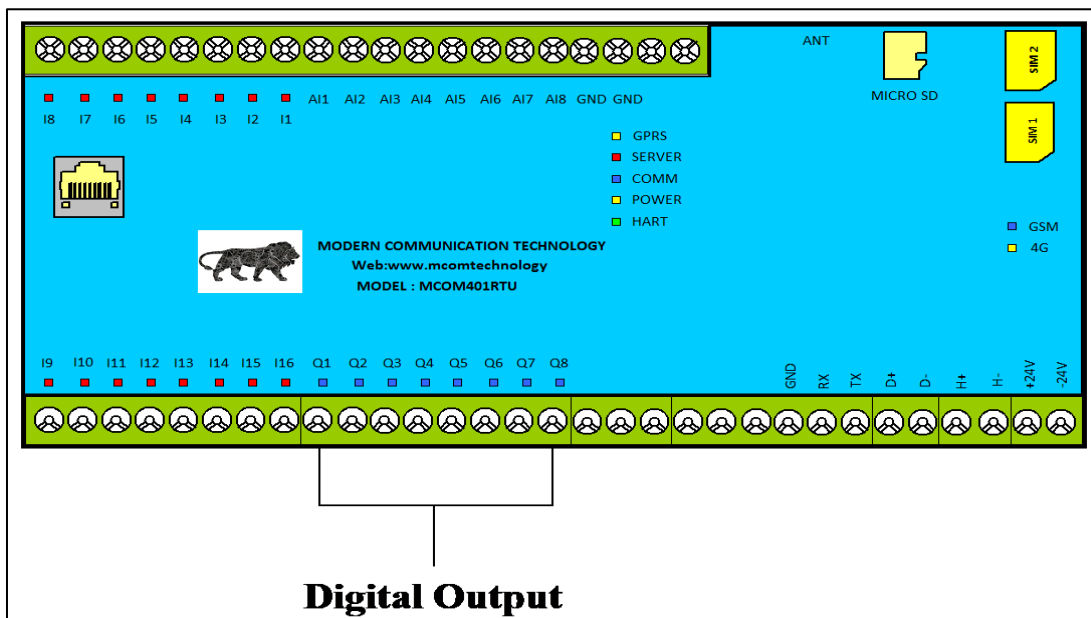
ANT

MICRO SD

SIM 2

SIM 1

I8 I7 I6 I5 I4 I3 I2 I1 AI1 AI2 AI3 AI4 AI5 AI6 AI7 AI8 GND GND

GPRS
SERVER
COMM
POWER
HART

GSM
4G

MODERN COMMUNICATION TECHNOLOGY
Web:www.mcomtechnology
MODEL : MCOM401RTU

I9 I10 I11 I12 I13 I14 I15 I16 Q1 Q2 Q3 Q4 Q5 Q6 Q7 Q8

GND RX TX D+ D- H+ H- +24V -24V

Digital Output